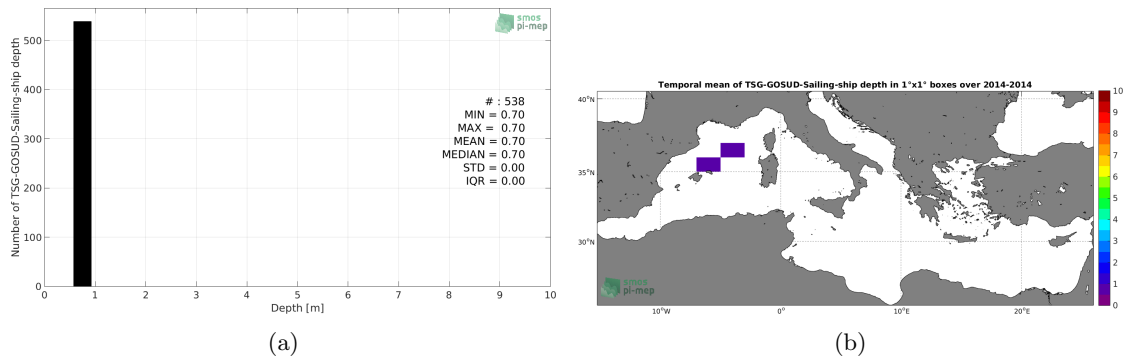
Number of TSG-GOSUD-Sailing-ship depth

500
400
300
200
100
0

0 1 2 3 4 5 6 7 8 9 10

Depth [m]

smos
pi-mep

# : 538
MIN = 0.70
MAX = 0.70
MEAN = 0.70
MEDIAN = 0.70
STD = 0.00
IQR = 0.00

(a)

Temporal mean of TSG-GOSUD-Sailing-ship depth in 1°x1° boxes over 2014-2014

40°N
35°N
30°N

10°W 0° 10°E 20°E

smos
pi-mep

10
9
8
7
6
5
4
3
2
1
0

(b)